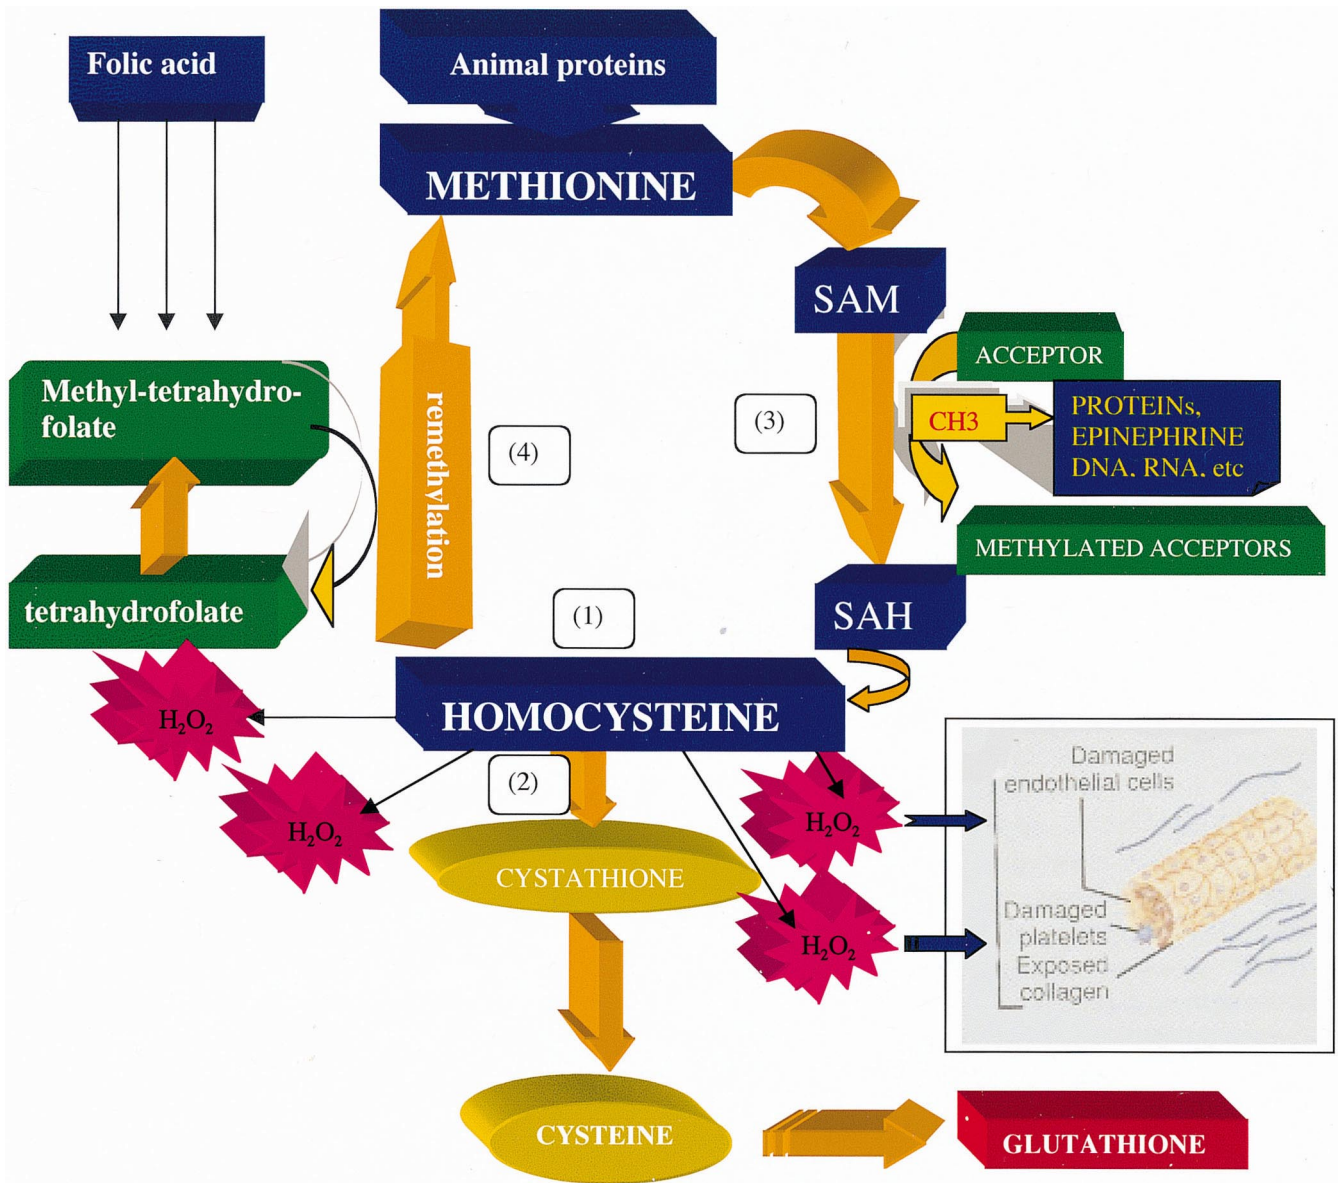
Folic acid

Animal proteins

METHIONINE

SAM

ACCEPTOR

CH3

PROTEINs, EPINEPHRINE DNA. RNA. etc

(3)

METHYLATED ACCEPTORS

SAH

Methyl-tetrahydrofolate

remethylation

(4)

tetrahydrofolate

(1)

$H_2O_2$

HOMOCYSTEINE

(2)

$H_2O_2$

$H_2O_2$

$H_2O_2$

CYSTATHIONE

Damaged endothelial cells

Damaged platelets

Exposed collagen

CYSTEINE

GLUTATHIONE